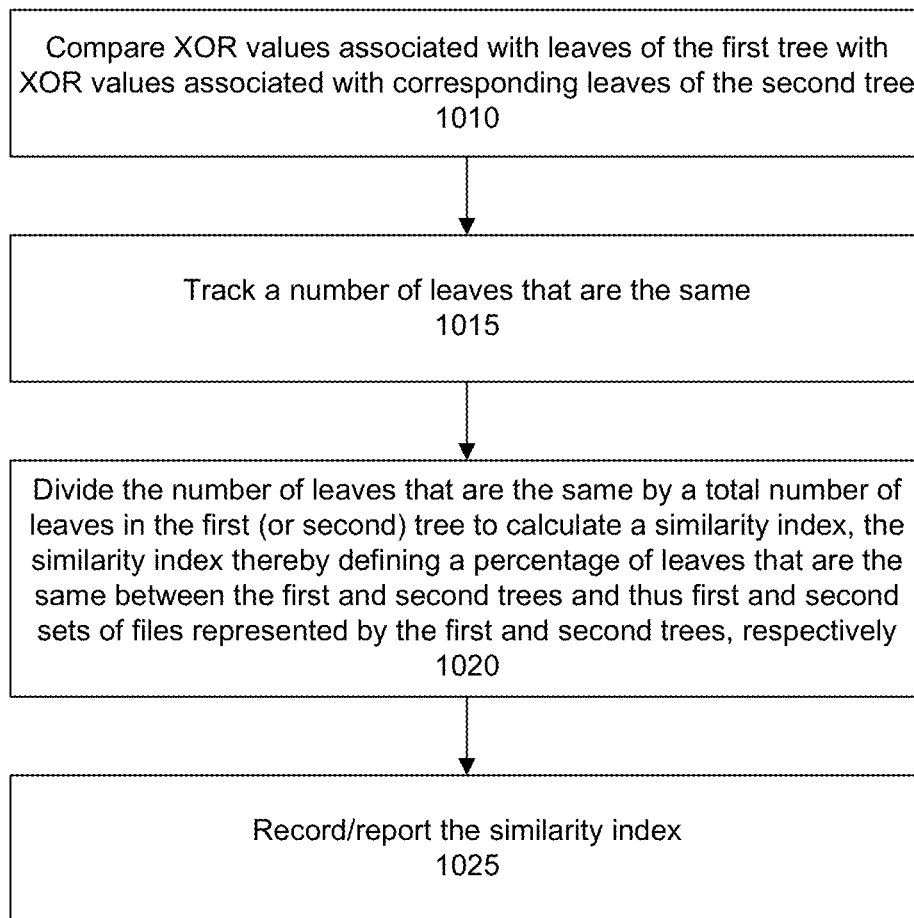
Compare XOR values associated with leaves of the first tree with XOR values associated with corresponding leaves of the second tree
1010

Track a number of leaves that are the same
1015

Divide the number of leaves that are the same by a total number of leaves in the first (or second) tree to calculate a similarity index, the similarity index thereby defining a percentage of leaves that are the same between the first and second trees and thus first and second sets of files represented by the first and second trees, respectively
1020

Record/report the similarity index
1025